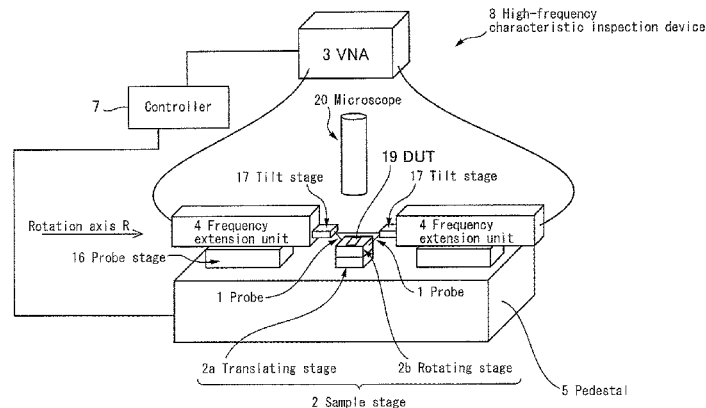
8 High-frequency characteristic inspection device

3 VNA

7

Controller

20 Microscope

19 DUT

17 Tilt stage

17 Tilt stage

Rotation axis R

4 Frequency extension unit

4 Frequency extension unit

16 Probe stage

1 Probe

1 Probe

2a Translating stage

2b Rotating stage

5 Pedestal

2 Sample stage